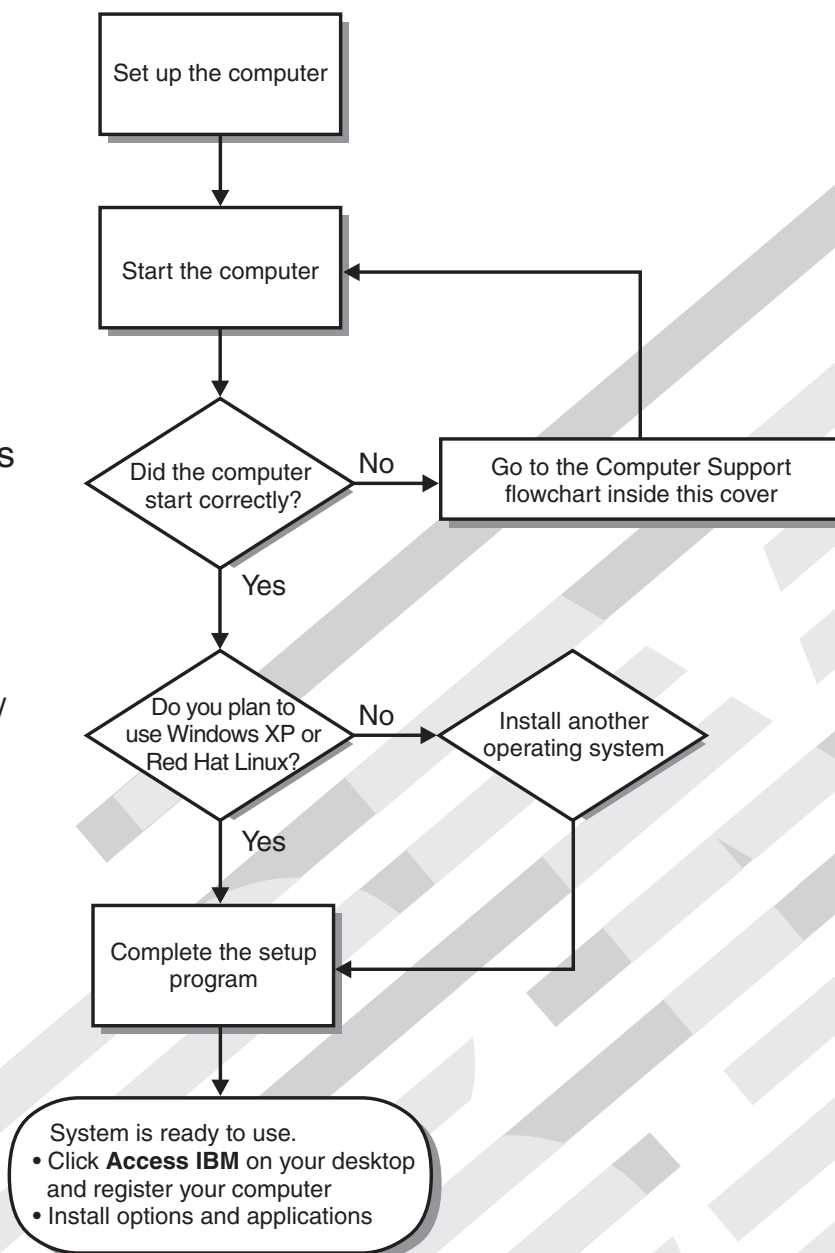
Set up the computer

Start the computer

s

Did the computer start correctly?

No

Go to the Computer Support flowchart inside this cover

Yes

y

Do you plan to use Windows XP or Red Hat Linux?

No

Install another operating system

Yes

Complete the setup program

System is ready to use.
• Click **Access IBM** on your desktop and register your computer
• Install options and applications